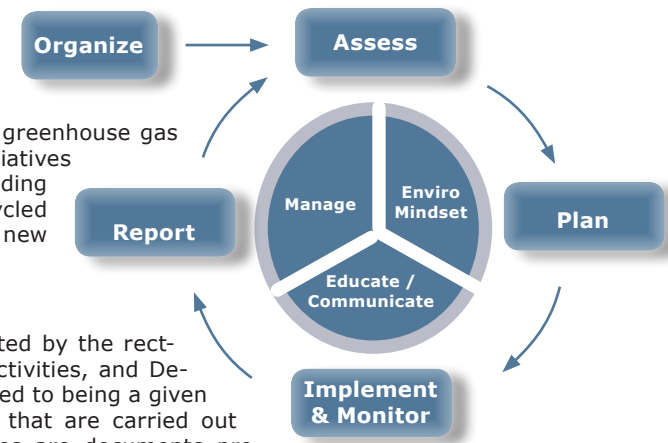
Organize

Assess

greenhouse gas
iatives
ding
ycled
new

Manage

Enviro Mindset

Educate / Communicate

Plan

Report

ted by the rect-
ctivities, and De-
ed to being a given
that are carried out
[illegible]

Implement & Monitor